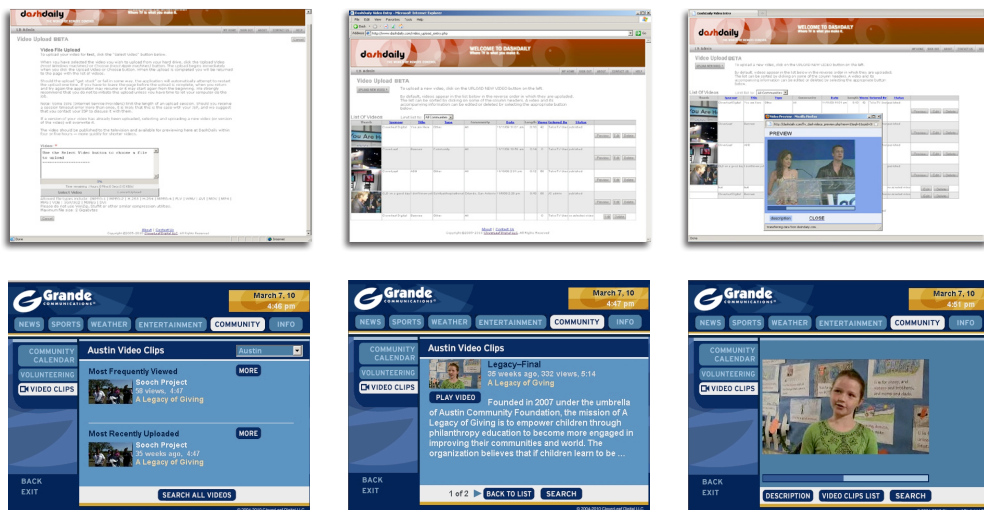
dashdaily

Video File Upload

Video Upload BETA

dashdaily WELCOME TO DASHDAILY

Video Upload BETA

List Of Videos

PREVIEW

description CLOSE

Grande COMMUNICATIONS

March 7, 10
4:46 pm

NEWS SPORTS WEATHER ENTERTAINMENT COMMUNITY INFO

COMMUNITY CALENDAR
VOLUNTEERING
VIDEO CLIPS

Austin Video Clips

Austin

Most Frequently Viewed
MORE
Sooch Project
56 views, 4:47
A Legacy of Giving

Most Recently Uploaded
MORE
Sooch Project
35 weeks ago, 4:47
A Legacy of Giving

BACK
EXIT

SEARCH ALL VIDEOS

Grande COMMUNICATIONS

March 7, 10
4:47 pm

NEWS SPORTS WEATHER ENTERTAINMENT COMMUNITY INFO

COMMUNITY CALENDAR
VOLUNTEERING
VIDEO CLIPS

Austin Video Clips

Legacy–Final
35 weeks ago, 332 views, 5:14
A Legacy of Giving

PLAY VIDEO

Founded in 2007 under the umbrella of Austin Community Foundation, the mission of A Legacy of Giving is to empower children through philanthropy education to become more engaged in improving their communities and world. The organization believes that if children learn to be ...

BACK
EXIT

1 of 2 BACK TO LIST SEARCH

Grande COMMUNICATIONS

March 7, 10
4:51 pm

NEWS SPORTS WEATHER ENTERTAINMENT COMMUNITY INFO

COMMUNITY CALENDAR
VOLUNTEERING
VIDEO CLIPS

BACK
EXIT

DESCRIPTION VIDEO CLIPS LIST SEARCH